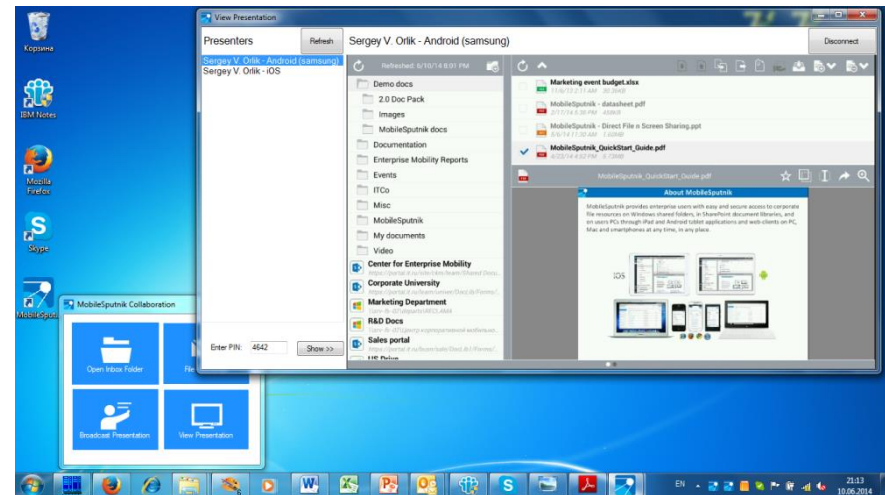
Корзина

IBM Notes

Mozilla Firefox

Skype

MobileSputnik

View Presentation

Presenters

Refresh

Sergey V. Orlik - Android (samsung)

Disconnect

Sergey V. Orlik - Android (samsung)
Sergey V. Orlik - iOS

Refreshed: 6/10/14 8:01 PM

Demo docs
2.0 Doc Pack
Images
MobileSputnik docs
Documentation
Enterprise Mobility Reports
Events
ITCo
Misc
MobileSputnik
My documents
Video

Center for Enterprise Mobility
https://portal.it.ru/sites/ceo/team/Shared Docu...
Corporate University
https://portal.it.ru/team/univer/Docs/Forms/...
Marketing Department
R&D Docs
Sales portal
https://portal.it.ru/team/sale/Docs/All/Forms/...
HS Drive

Marketing event budget.xlsx
MobileSputnik - datasheet.pdf
MobileSputnik - Direct File n Screen Sharing.ppt
MobileSputnik_QuickStart_Guide.pdf

MobileSputnik_QuickStart_Guide.pdf

About MobileSputnik

MobileSputnik provides enterprise users with easy and secure access to corporate file resources on Windows shared folders, in SharePoint document libraries, and on users PCs through iPad and Android tablet applications and web-clients on PC, Mac and smartphones at any time, in any place.

iOS

Enter PIN: 4642

Show >>

MobileSputnik Collaboration

Open Inbox Folder

Fil

Broadcast Presentation

View Presentation

EN

21:13
10.06.2014